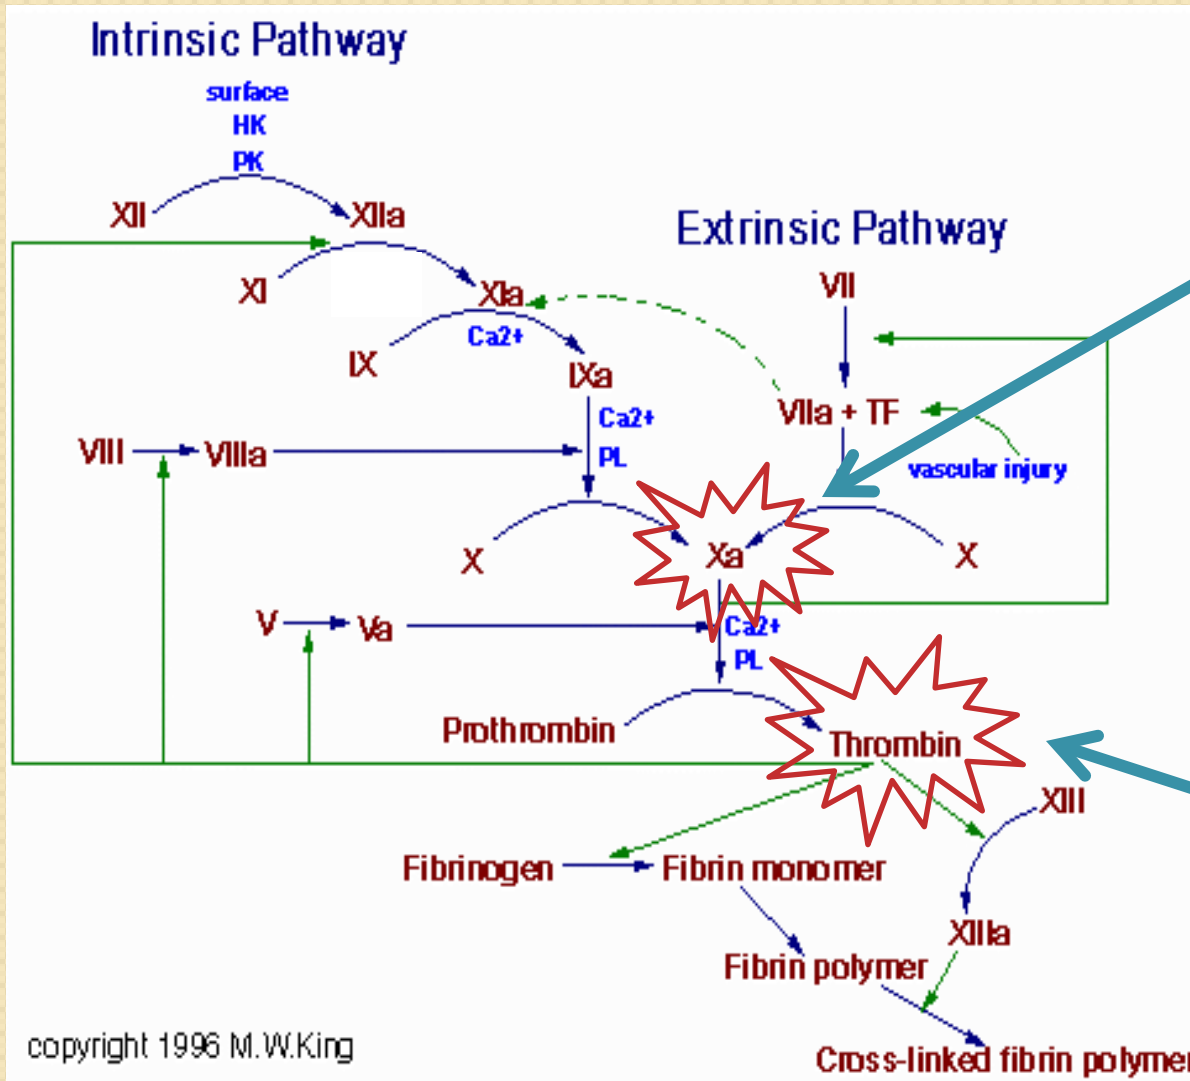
Intrinsic Pathway

surface
HK
PK

XII XIIa

Extrinsic Pathway

XI XIa

VII

IX Ca2+ IXa

Ca2+
PL

VIIa + TF

VIII VIIIa

vascular injury

X Xa X

V Va Ca2+
PL

Prothrombin Thrombin

XIII

Fibrinogen Fibrin monomer

XIIIa

Fibrin polymer

copyright 1996 M.W.King

Cross-linked fibrin polyme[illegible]